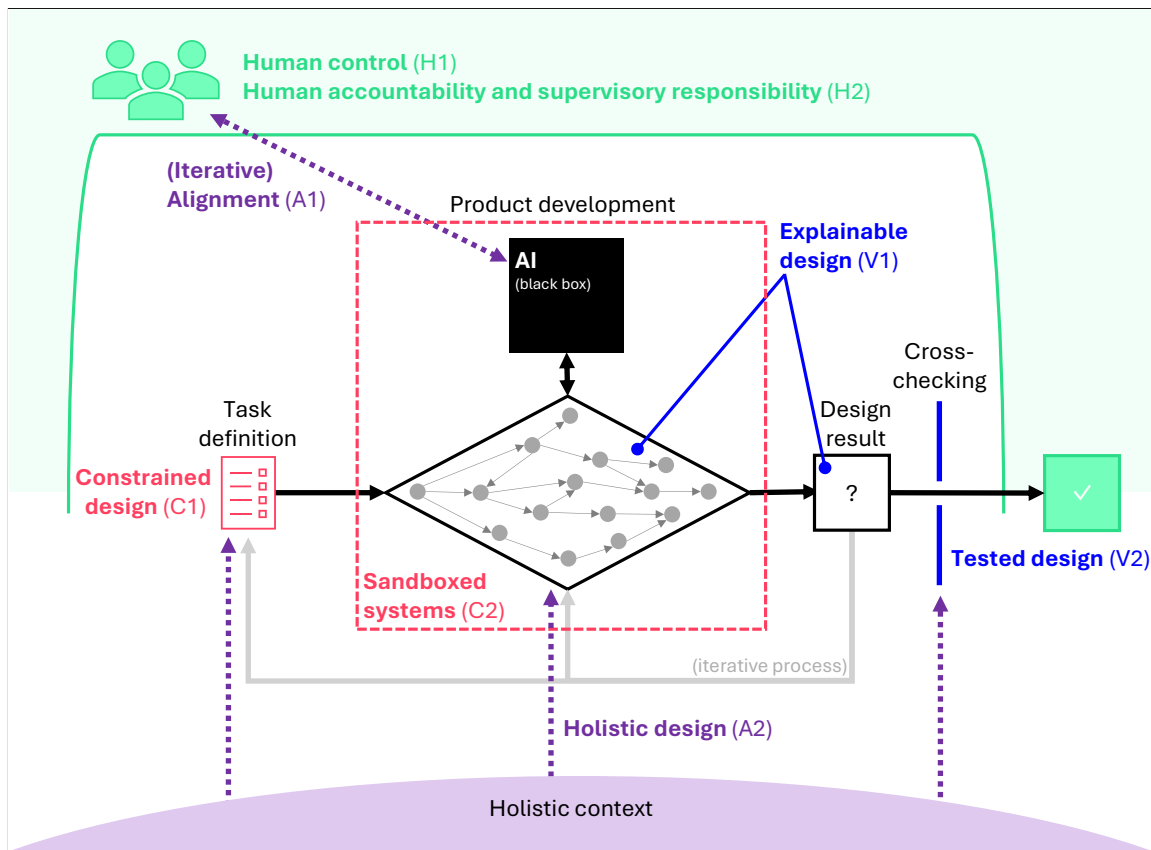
Human control (H1)
Human accountability and supervisory responsibility (H2)

(Iterative) Alignment (A1)

Product development

AI
(black box)

Explainable design (V1)

Cross-checking

Task definition

Design result

Constrained design (C1)

?

✓

Tested design (V2)

Sandboxed systems (C2)

(iterative process)

Holistic design (A2)

Holistic context